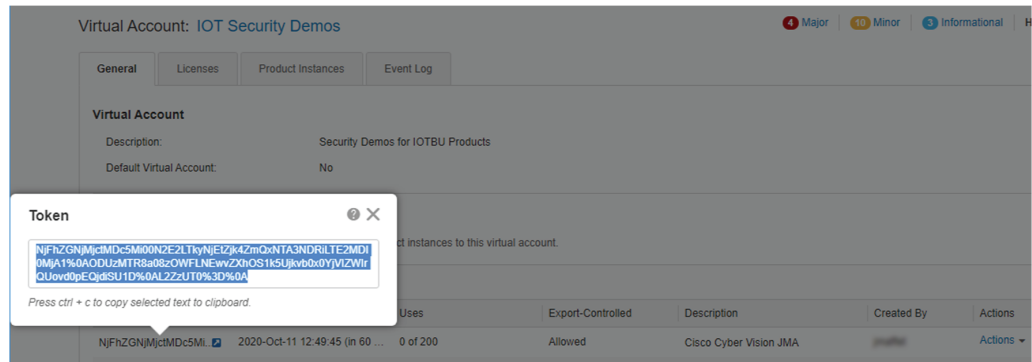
Virtual Account: IOT Security Demos

4 Major | 10 Minor | 3 Informational | H

General | Licenses | Product Instances | Event Log

Virtual Account

Description: Security Demos for IOTBU Products

Default Virtual Account: No

Token

NjFhZGNjMjctMDc5Mi00N2E2LTkyNjEtZjk4ZmQxNTA3NDRiLTE2MDI0MjA1%0AODUzMTR8a08zOWFLNEwvZXhOS1k5Ujkvb0x0YjVIZWIrQUovd0pEQjdiSU1D%0AL2ZzUT0%3D%0A

Press ctrl + c to copy selected text to clipboard.

ct instances to this virtual account.

Uses | Export-Controlled | Description | Created By | Actions

NjFhZGNjMjctMDc5Mi... | 2020-Oct-11 12:49:45 (in 60 ... | 0 of 200 | Allowed | Cisco Cyber Vision JMA | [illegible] | Actions